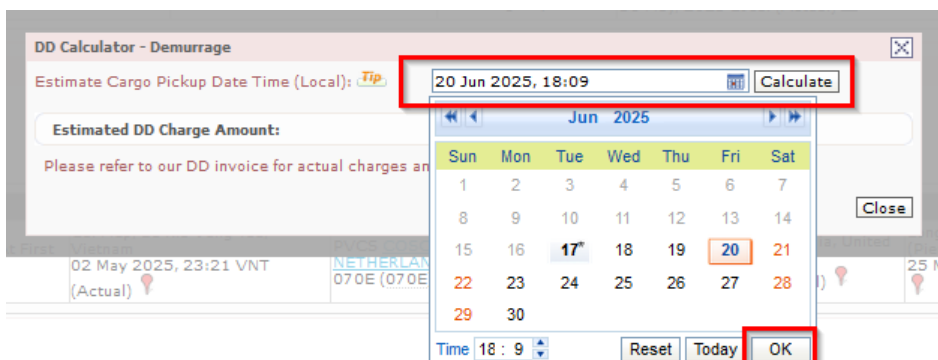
DD Calculator - Demurrage

Estimate Cargo Pickup Date Time (Local): Tip

20 Jun 2025, 18:09

Calculate

Estimated DD Charge Amount:

Please refer to our DD invoice for actual charges an

Close

Jun 2025

| Sun | Mon | Tue | Wed | Thu | Fri | Sat |
|---|---|---|---|---|---|---|
| 1 | 2 | 3 | 4 | 5 | 6 | 7 |
| 8 | 9 | 10 | 11 | 12 | 13 | 14 |
| 15 | 16 | 17* | 18 | 19 | 20 | 21 |
| 22 | 23 | 24 | 25 | 26 | 27 | 28 |
| 29 | 30 | | | | | |

Time 18 : 9

Reset Today OK

Vietnam

02 May 2025, 23:21 VNT (Actual)

NETHERLAN

070E (070E

25 M